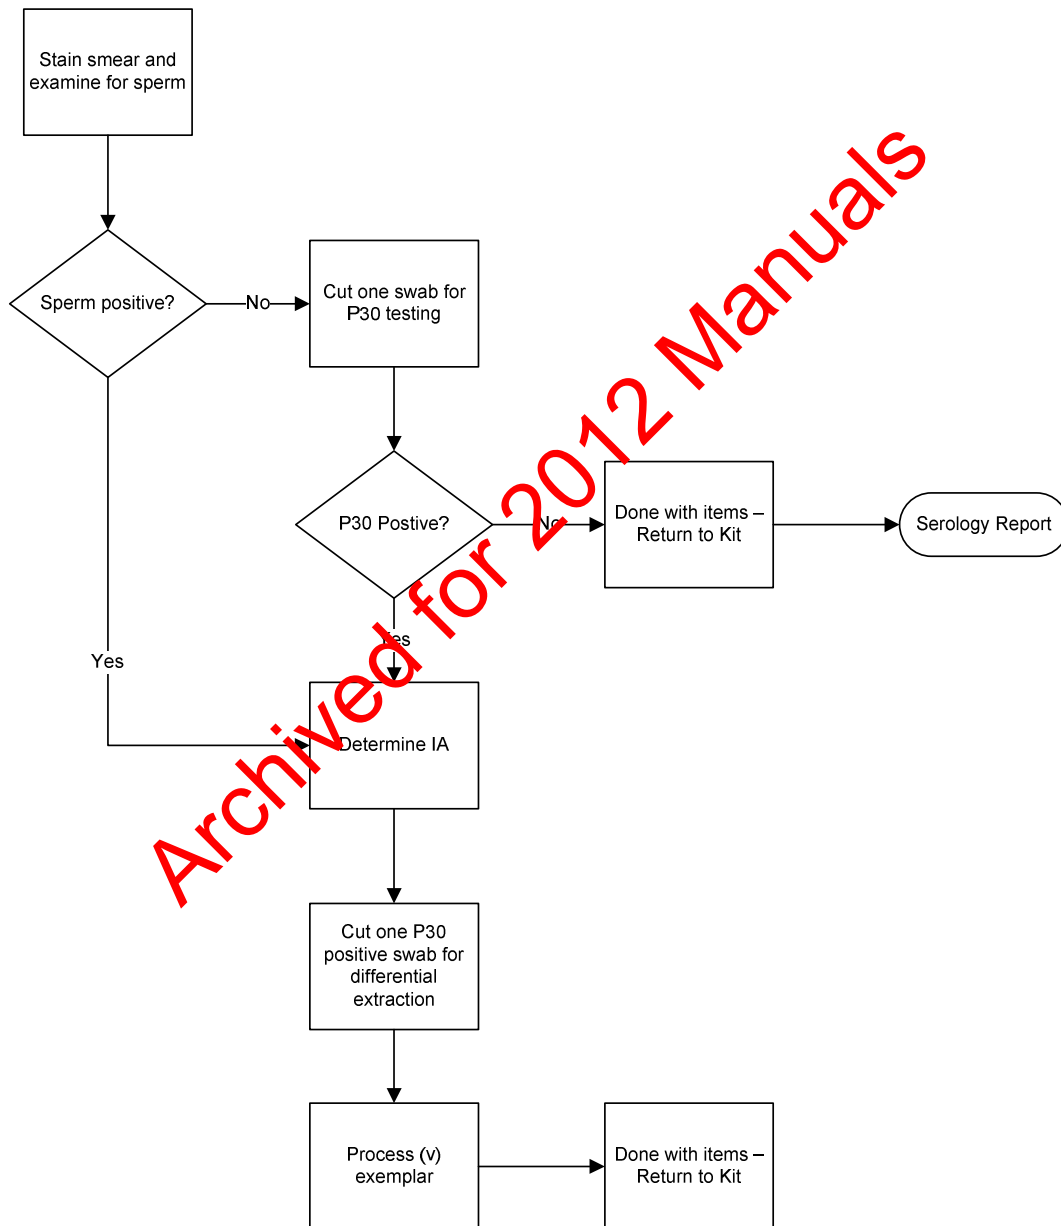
Stain smear and examine for sperm

Sperm positive?

No

Cut one swab for P30 testing

P30 Postive?

No

Done with items – Return to Kit

Serology Report

Yes

Yes

Determine IA

Cut one P30 positive swab for differential extraction

Process (v) exemplar

Done with items – Return to Kit

Archived for 2012 Manuals